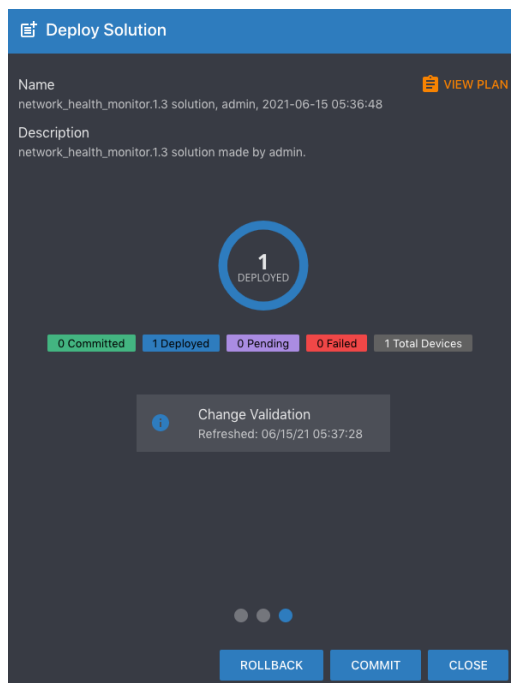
Deploy Solution

Name
network_health_monitor.1.3 solution, admin, 2021-06-15 05:36:48

VIEW PLAN

Description
network_health_monitor.1.3 solution made by admin.

1
DEPLOYED

0 Committed
1 Deployed
0 Pending
0 Failed
1 Total Devices

Change Validation
Refreshed: 06/15/21 05:37:28

ROLLBACK
COMMIT
CLOSE